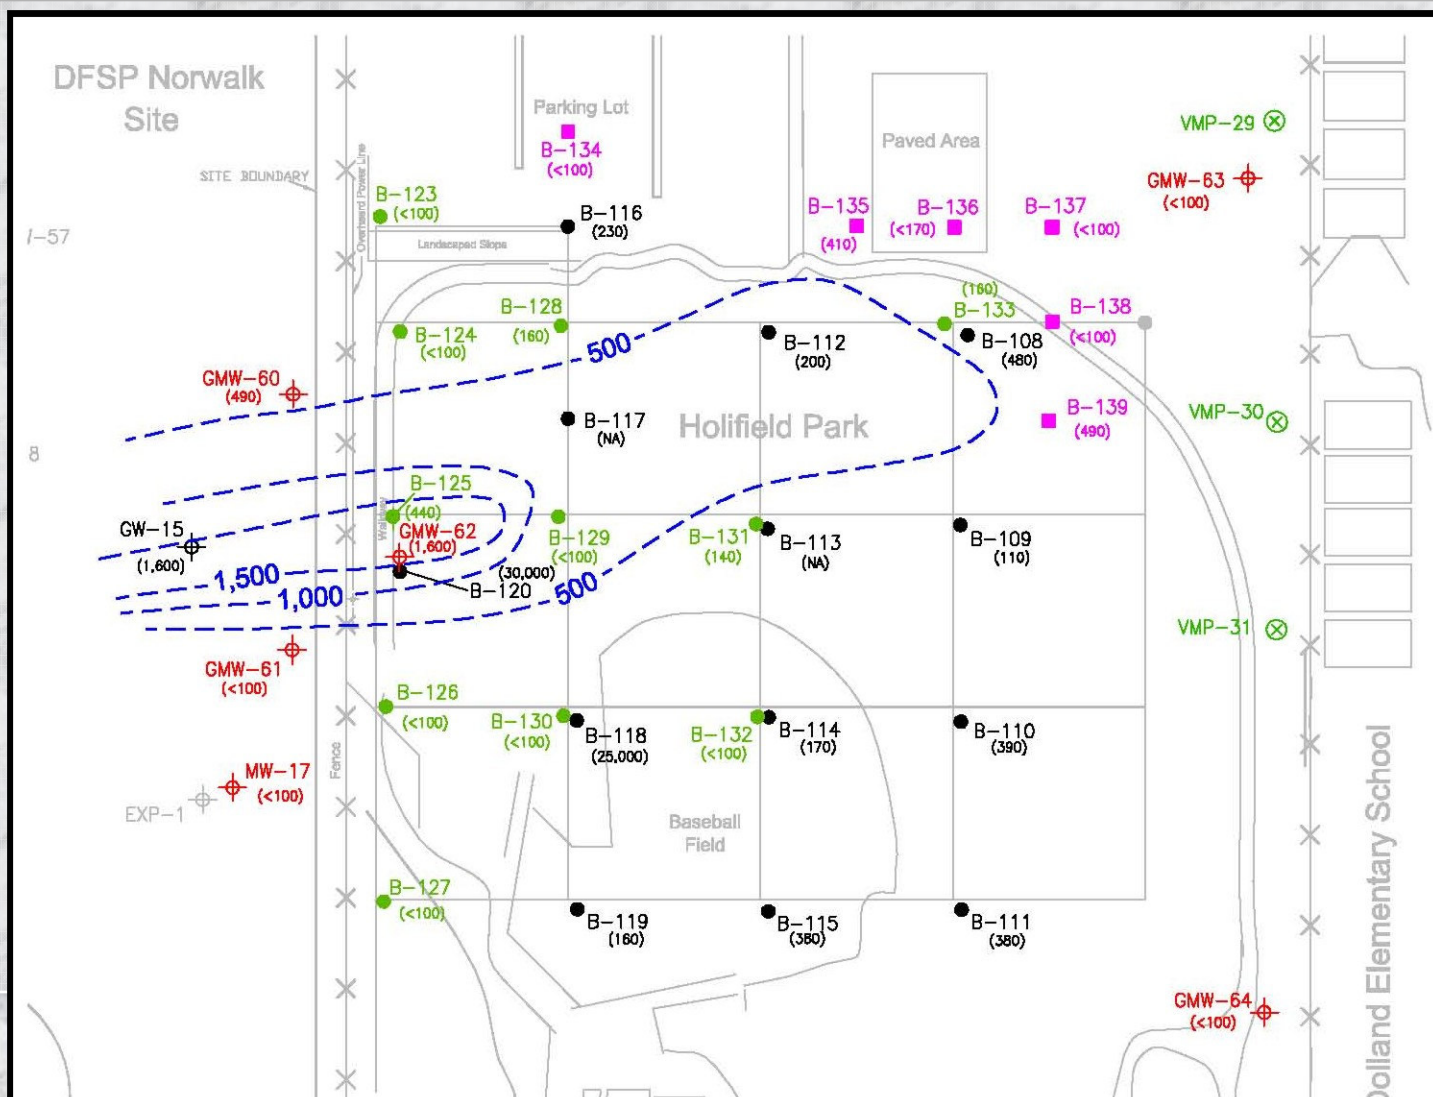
DFSP Norwalk Site

Parking Lot

B-134 (<100)

Paved Area

VMP-29

GMW-63 (<100)

SITE BOUNDARY

Overhead Power Line

B-123 (<100)

B-116 (230)

B-135 (410)

B-136 (<170)

B-137 (<100)

I-57

Landscaped Slope

(160) B-133

B-138 (<100)

B-128 (160)

B-124 (<100)

500

B-112 (200)

B-108 (480)

GMW-60 (490)

B-117 (NA)

Holifield Park

B-139 (490)

VMP-30

8

B-125 (440)

GW-15 (1,600)

Walkway

GMW-62 (1,600)

B-129 (<100)

B-131 (140)

B-113 (NA)

B-109 (110)

1,500

1,000

(30,000) B-120

500

VMP-31

GMW-61 (<100)

B-126 (<100)

B-130 (<100)

B-118 (25,000)

B-132 (<100)

B-114 (170)

B-110 (390)

MW-17 (<100)

Fence

EXP-1

Baseball Field

B-127 (<100)

B-119 (160)

B-115 (380)

B-111 (380)

GMW-64 (<100)

Dolland Elementary School